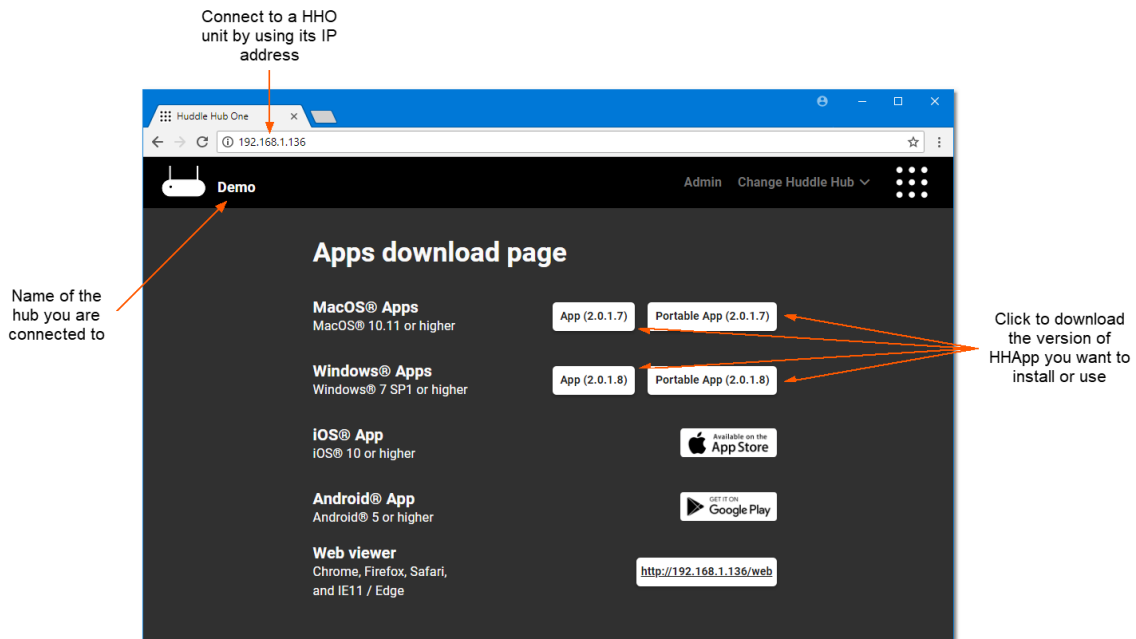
Connect to a HHO unit by using its IP address

Huddle Hub One

192.168.1.136

Demo

Admin Change Huddle Hub

Name of the hub you are connected to

Apps download page

MacOS® Apps
MacOS® 10.11 or higher

App (2.0.1.7) Portable App (2.0.1.7)

Windows® Apps
Windows® 7 SP1 or higher

App (2.0.1.8) Portable App (2.0.1.8)

Click to download the version of HHApp you want to install or use

iOS® App
iOS® 10 or higher

Available on the App Store

Android® App
Android® 5 or higher

GET IT ON Google Play

Web viewer
Chrome, Firefox, Safari, and IE11 / Edge

http://192.168.1.136/web